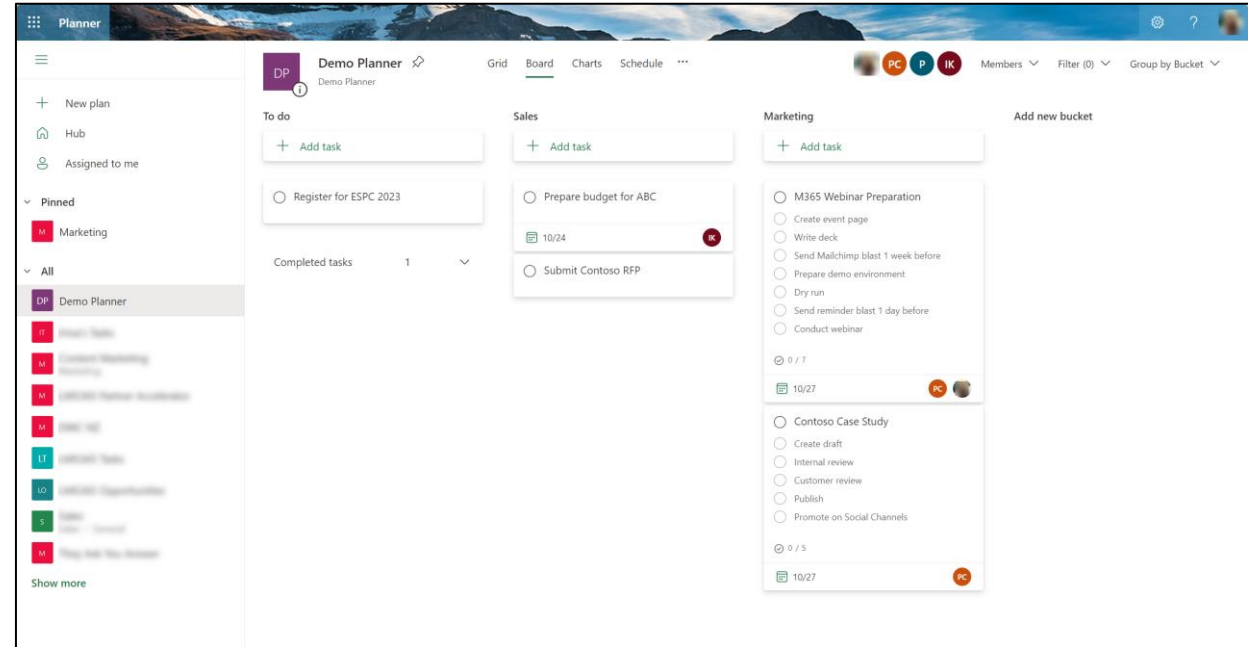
Planner

New plan
Hub
Assigned to me

Pinned
M Marketing

All
DP Demo Planner
IT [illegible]
M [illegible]
M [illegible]
M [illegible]
LT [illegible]
LO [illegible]
S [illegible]
M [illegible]
Show more

DP Demo Planner
Demo Planner

Grid Board Charts Schedule ···

PC P IK Members Filter (0) Group by Bucket

To do
+ Add task
Register for ESPC 2023
Completed tasks 1

Sales
+ Add task
Prepare budget for ABC
10/24 IK
Submit Contoso RFP

Marketing
+ Add task
M365 Webinar Preparation
Create event page
Write deck
Send Mailchimp blast 1 week before
Prepare demo environment
Dry run
Send reminder blast 1 day before
Conduct webinar
0 / 7
10/27 PC

Contoso Case Study
Create draft
Internal review
Customer review
Publish
Promote on Social Channels
0 / 5
10/27 PC

Add new bucket